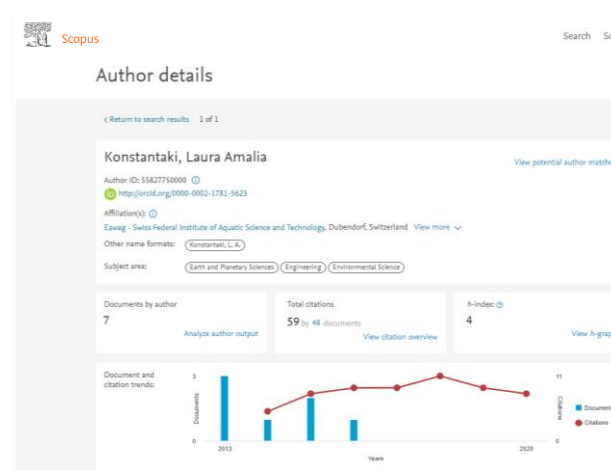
Scopus

Search Sc

Author details

< Return to search results 1 of 1

Konstantaki, Laura Amalia

View potential author matche

Author ID: 55827750000

http://orcid.org/0000-0002-1781-5623

Affiliation(s):

Eawag - Swiss Federal Institute of Aquatic Science and Technology, Dubendorf, Switzerland View more

Other name formats: Konstantaki, L. A.

Subject area: Earth and Planetary Sciences Engineering Environmental Science

Documents by author

7

Analyze author output

Total citations

59 by 48 documents

View citation overview

h-index:

4

View h-grap

Document and citation trends:

3

0

Documents

2013

2020

Years

11

0

Citations

Documen

Citations